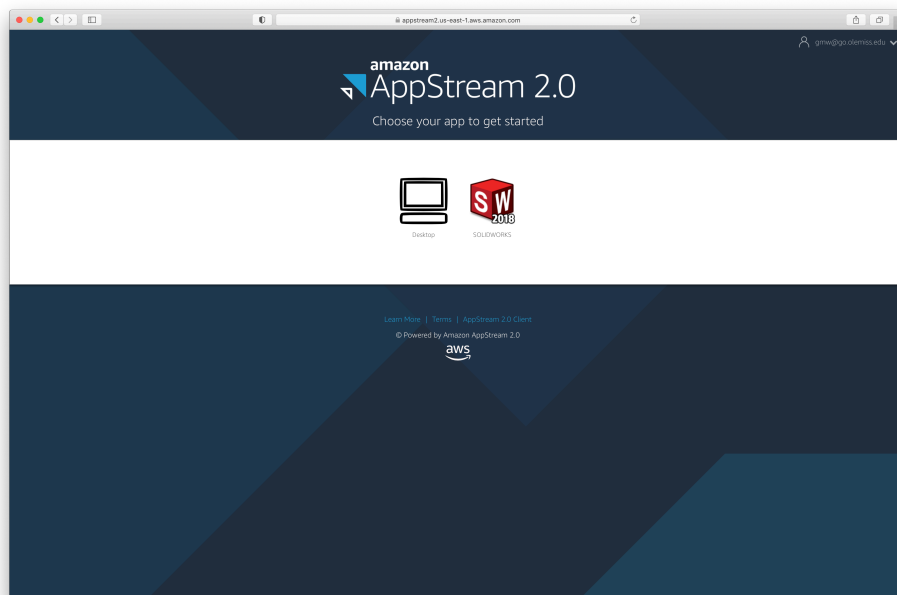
appstream2.us-east-1.aws.amazon.com

gmw@go.olemiss.edu

amazon AppStream 2.0

Choose your app to get started

Desktop

SW 2018

SOLIDWORKS

Learn More | Terms | AppStream 2.0 Client

© Powered by Amazon AppStream 2.0

aws